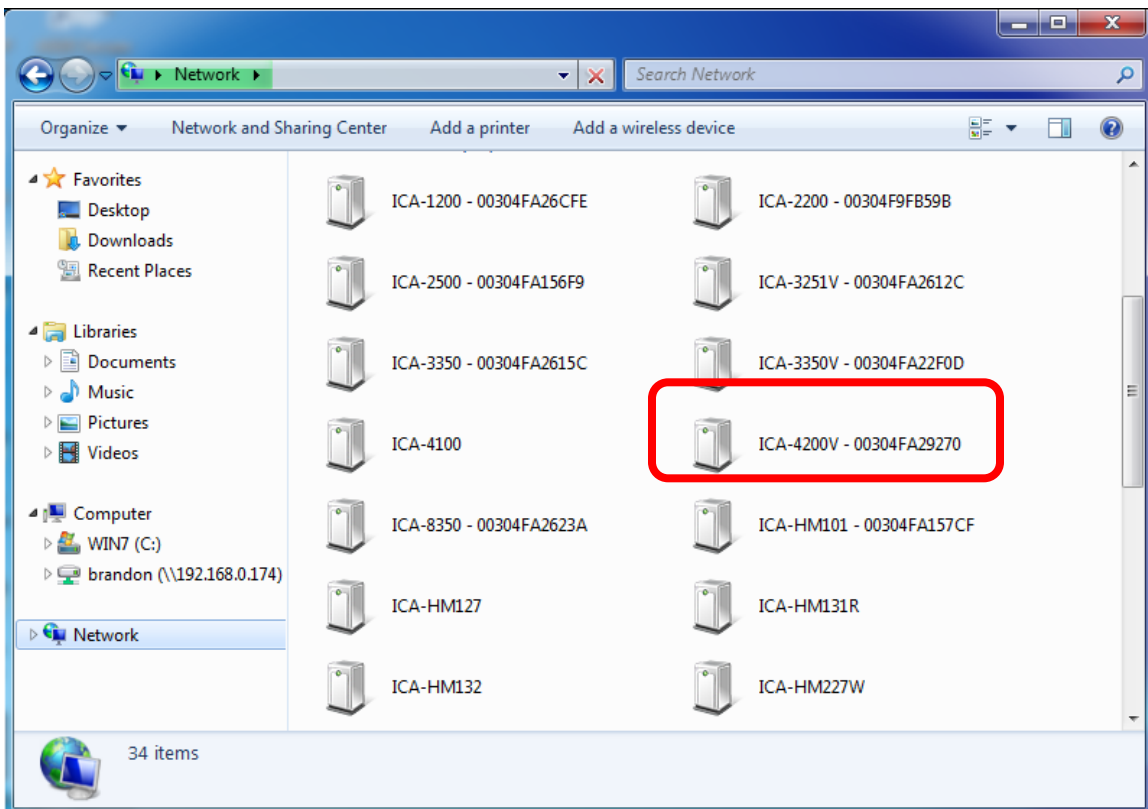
Network

Search Network

Organize ▾ Network and Sharing Center Add a printer Add a wireless device

Favorites
Desktop
Downloads
Recent Places

Libraries
Documents
Music
Pictures
Videos

Computer
WIN7 (C:)
brandon (\\192.168.0.174)

Network

ICA-1200 - 00304FA26CFE
ICA-2200 - 00304F9FB59B
ICA-2500 - 00304FA156F9
ICA-3251V - 00304FA2612C
ICA-3350 - 00304FA2615C
ICA-3350V - 00304FA22F0D
ICA-4100
ICA-4200V - 00304FA29270
ICA-8350 - 00304FA2623A
ICA-HM101 - 00304FA157CF
ICA-HM127
ICA-HM131R
ICA-HM132
ICA-HM227W

34 items